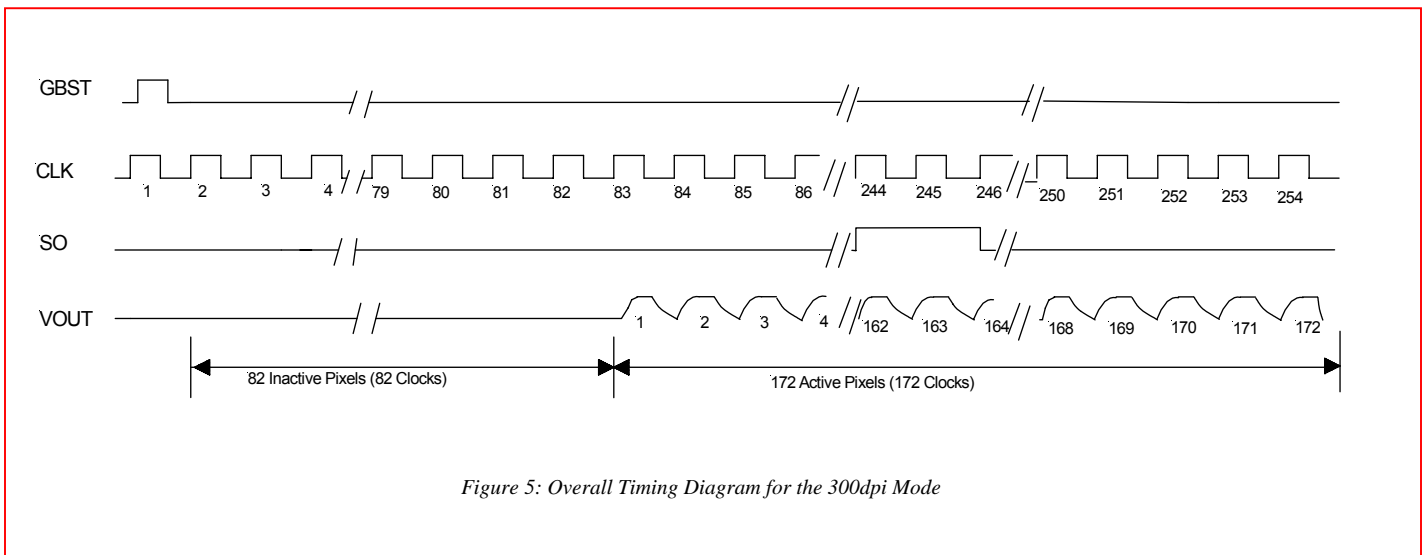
GBST

CLK

1 2 3 4 79 80 81 82 83 84 85 86 244 245 246 250 251 252 253 254

SO

VOUT

1 2 3 4 162 163 164 168 169 170 171 172

82 Inactive Pixels (82 Clocks)

172 Active Pixels (172 Clocks)

Figure 5: Overall Timing Diagram for the 300dpi Mode